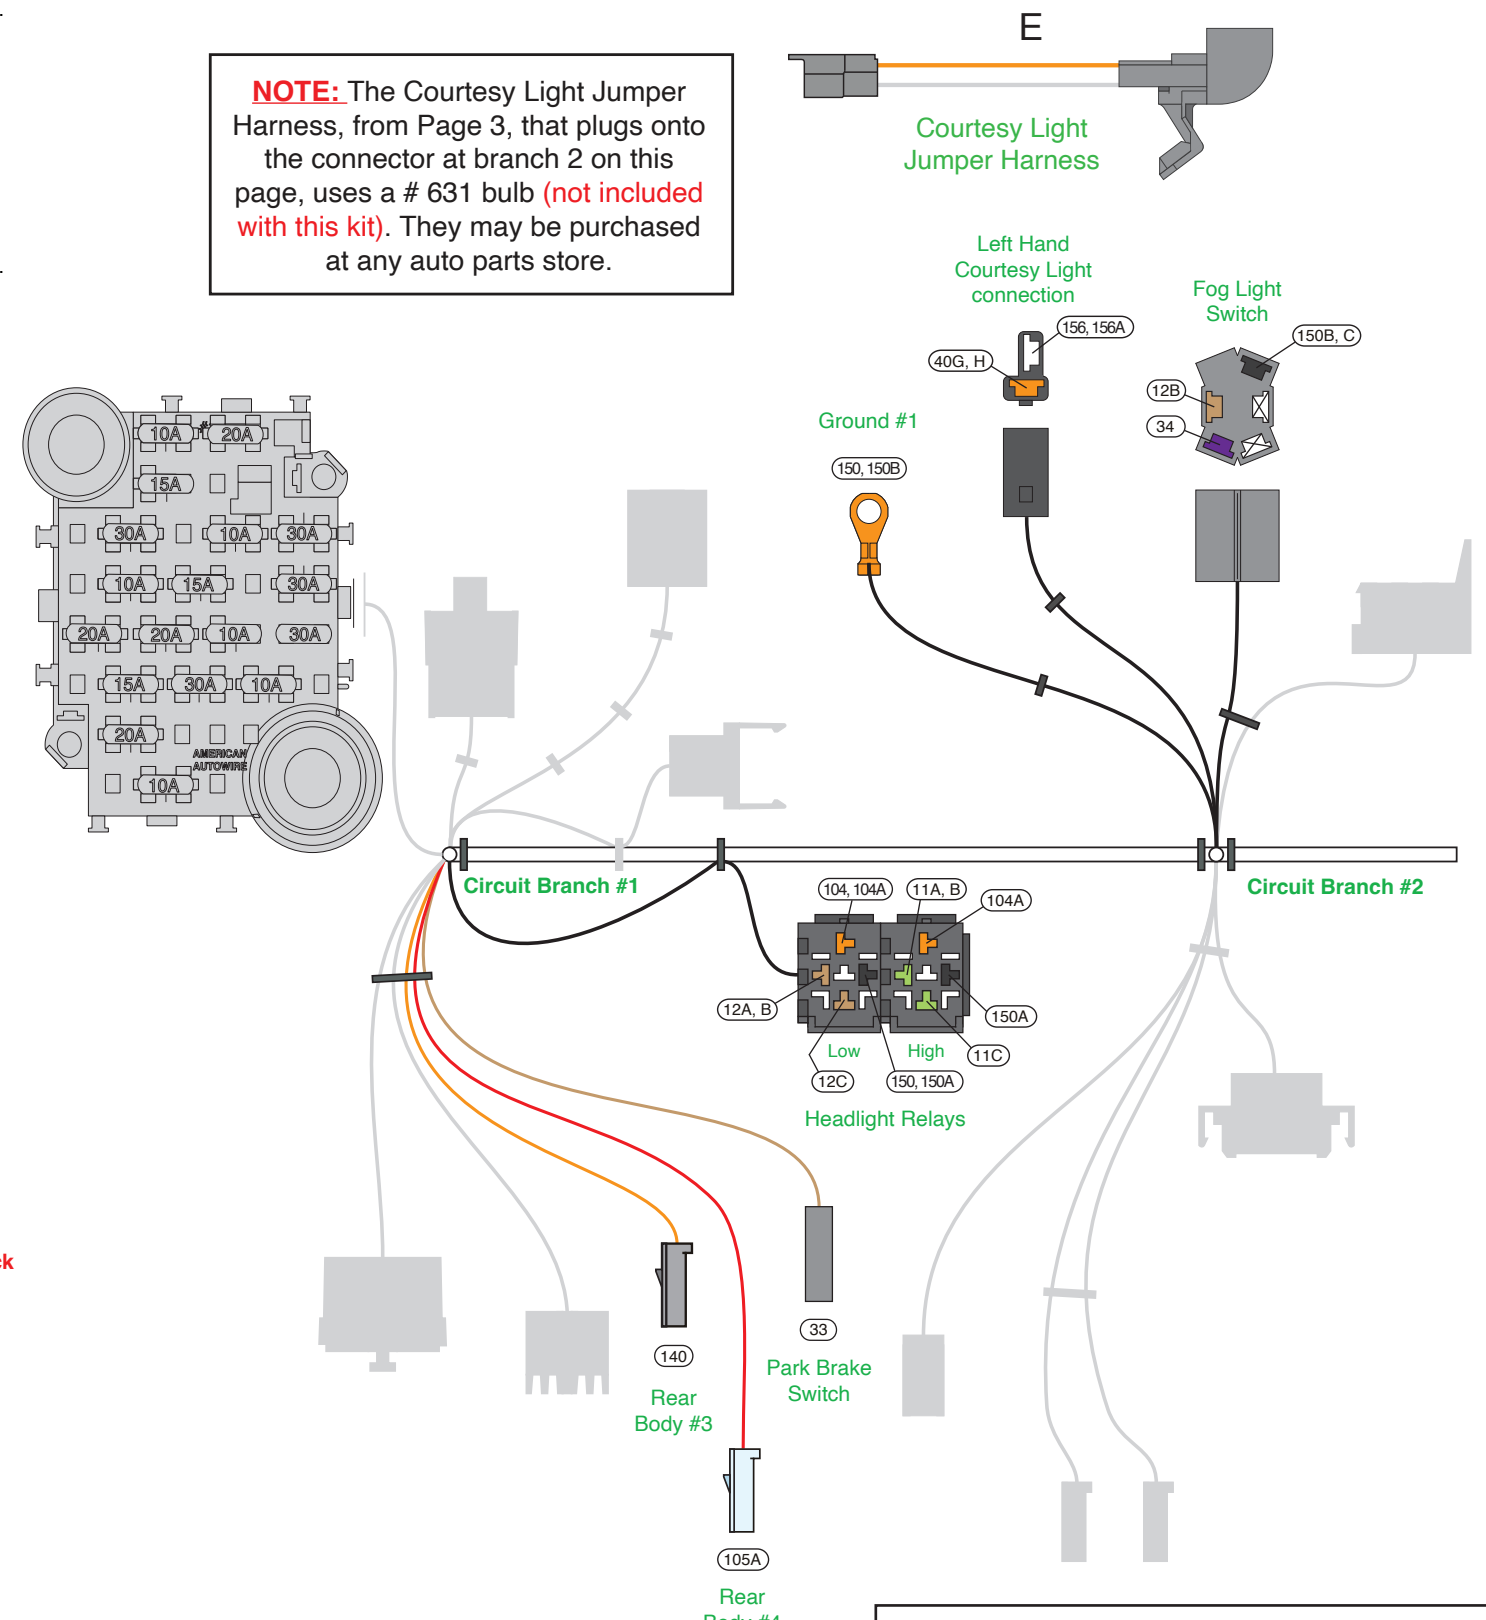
NOTE: The Courtesy Light Jumper Harness, from Page 3, that plugs onto the connector at branch 2 on this page, uses a # 631 bulb (not included with this kit). They may be purchased at any auto parts store.

E

Courtesy Light Jumper Harness

Left Hand Courtesy Light connection

156, 156A

40G, H

Fog Light Switch

150B, C

12B

34

Ground #1

150, 150B

10A 20A
15A
30A 10A 30A
10A 15A 30A
20A 20A 10A 30A
15A 30A 10A
20A
AMERICAN AUTOWIRE
10A

Circuit Branch #1

Circuit Branch #2

104, 104A

11A, B

104A

12A, B

150A

Low

High

11C

12C

150, 150A

Headlight Relays

ck

140

Rear Body #3

33

Park Brake Switch

105A

Rear Body #4